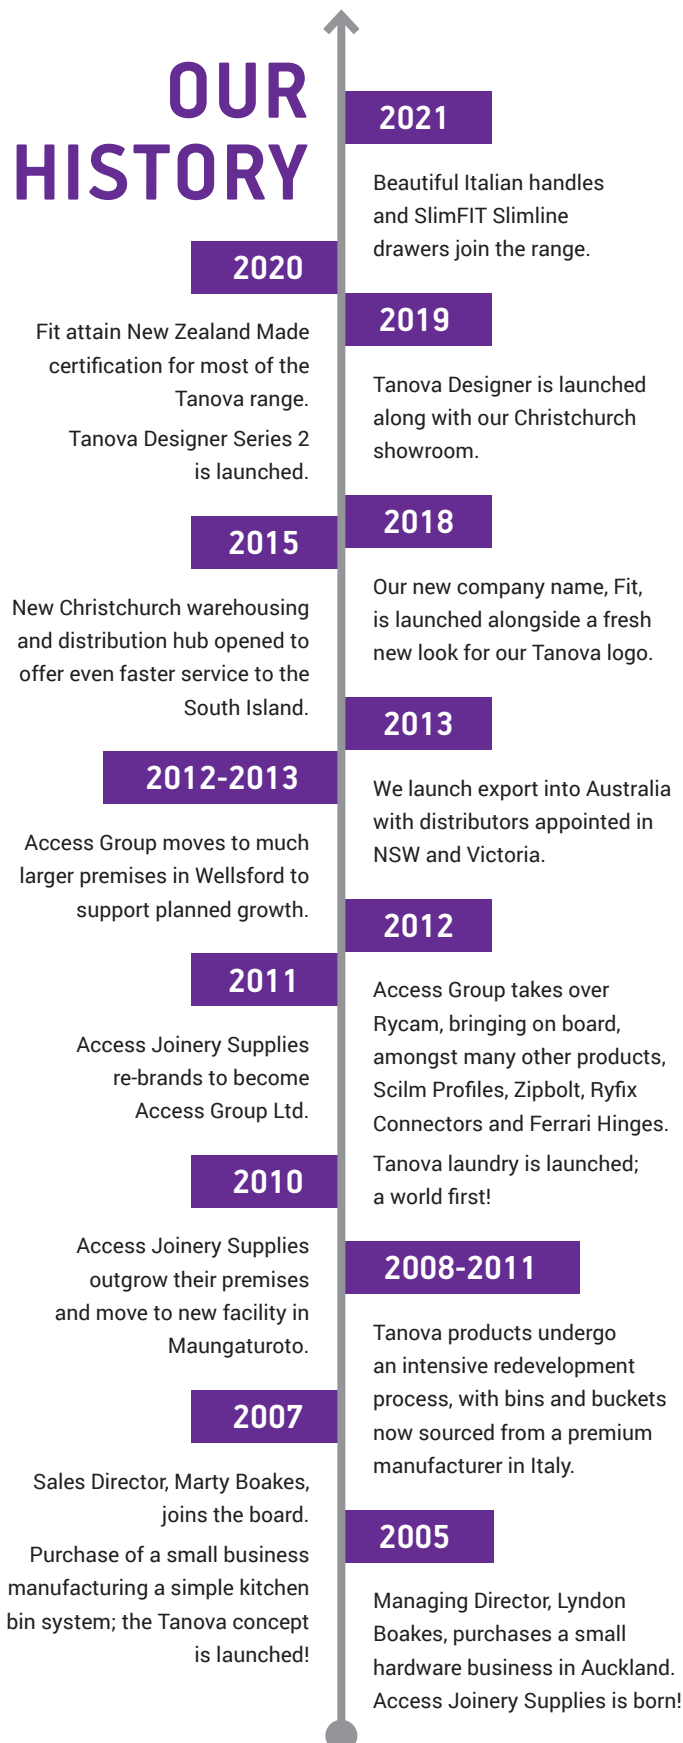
OUR HISTORY

2021

Beautiful Italian handles and SlimFIT Slimline drawers join the range.

2020

Fit attain New Zealand Made certification for most of the Tanova range.

Tanova Designer Series 2 is launched.

2019

Tanova Designer is launched along with our Christchurch showroom.

2018

Our new company name, Fit, is launched alongside a fresh new look for our Tanova logo.

2015

New Christchurch warehousing and distribution hub opened to offer even faster service to the South Island.

2013

We launch export into Australia with distributors appointed in NSW and Victoria.

2012-2013

Access Group moves to much larger premises in Wellsford to support planned growth.

2012

Access Group takes over Rycam, bringing on board, amongst many other products, Scilm Profiles, Zipbolt, Ryfix Connectors and Ferrari Hinges.

Tanova laundry is launched; a world first!

2011

Access Joinery Supplies re-brands to become Access Group Ltd.

2010

Access Joinery Supplies outgrow their premises and move to new facility in Maungaturoto.

2008-2011

Tanova products undergo an intensive redevelopment process, with bins and buckets now sourced from a premium manufacturer in Italy.

2007

Sales Director, Marty Boakes, joins the board.

Purchase of a small business manufacturing a simple kitchen bin system; the Tanova concept is launched!

2005

Managing Director, Lyndon Boakes, purchases a small hardware business in Auckland. Access Joinery Supplies is born!